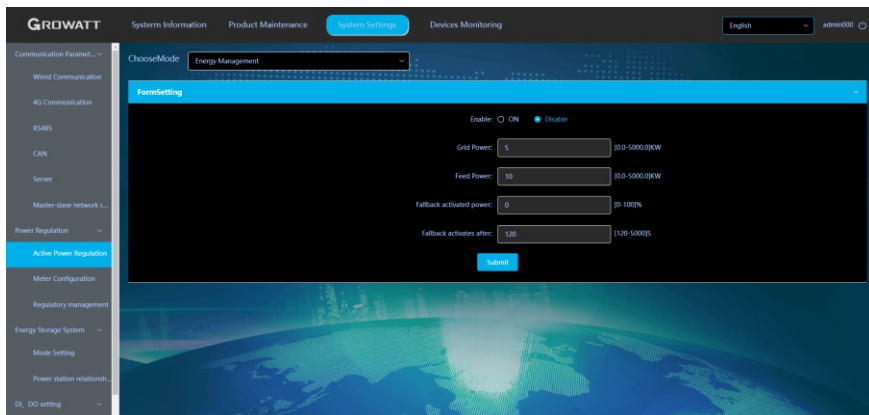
GROWATT

Systerm Information
Product Maintenance
System Settings
Devices Monitoring
English
admin000

Communication Paramet...
Wired Communication
4G Communication
RS485
CAN
Server
Master-slave network c...
Power Regulation
Active Power Regulation
Meter Configuration
Regulatory management
Energy Storage System
Mode Setting
Power station relationsh...
DI, DO setting

ChooseMode
Energy Management

FormSetting

Enable: ON Disable

Grid Power: 5 [0.0-5000.0]KW

Feed Power: 10 [0.0-5000.0]KW

Fallback activated power: 0 [0-100]%

Fallback activates after: 120 [120-5000]S

Submit